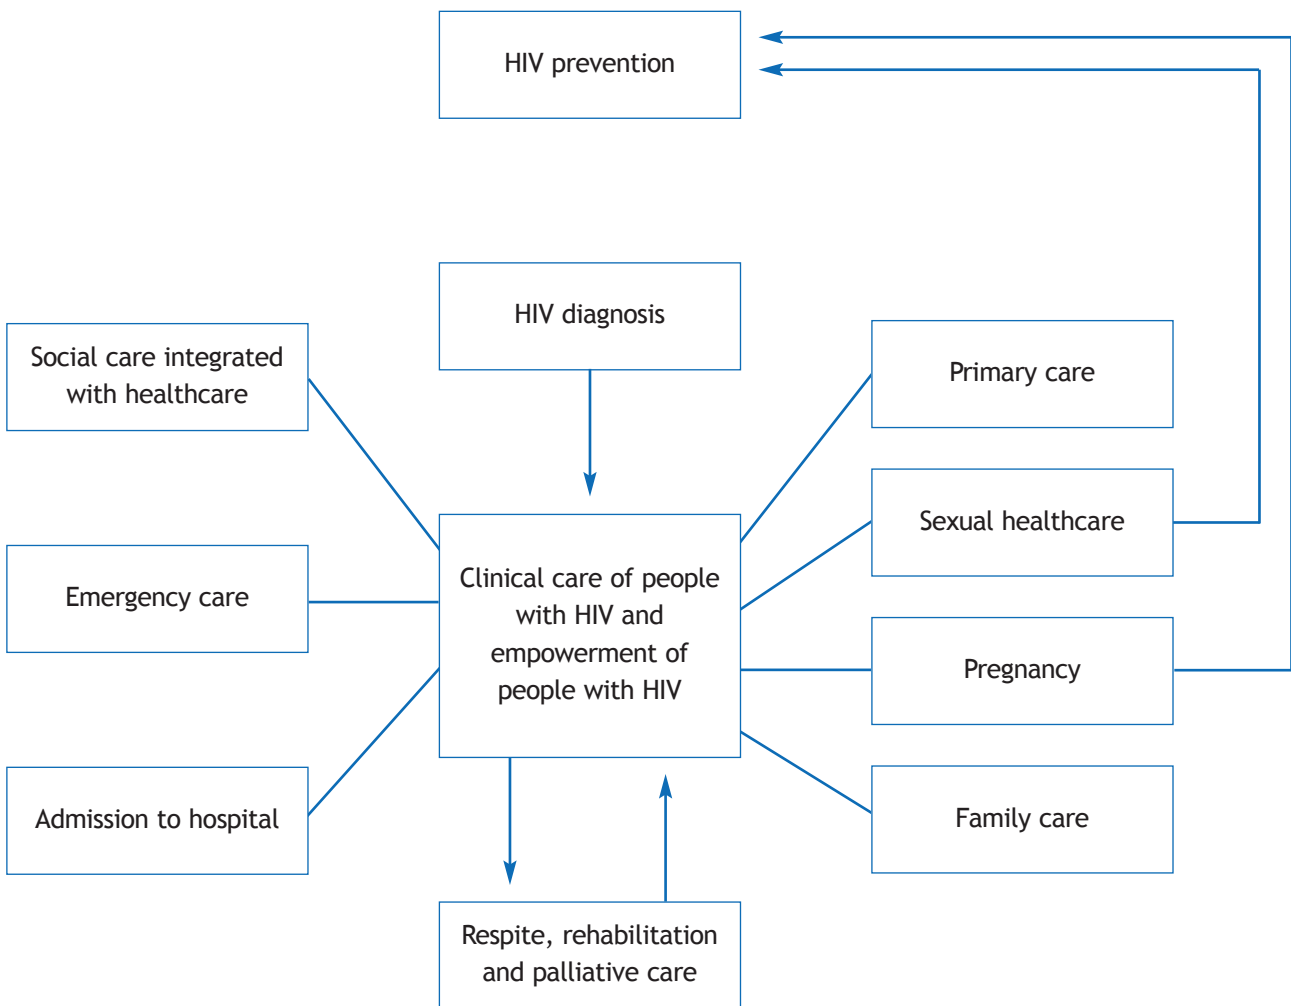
HIV prevention

HIV diagnosis

Social care integrated with healthcare

Primary care

Sexual healthcare

Emergency care

Clinical care of people with HIV and empowerment of people with HIV

Pregnancy

Admission to hospital

Family care

Respite, rehabilitation and palliative care